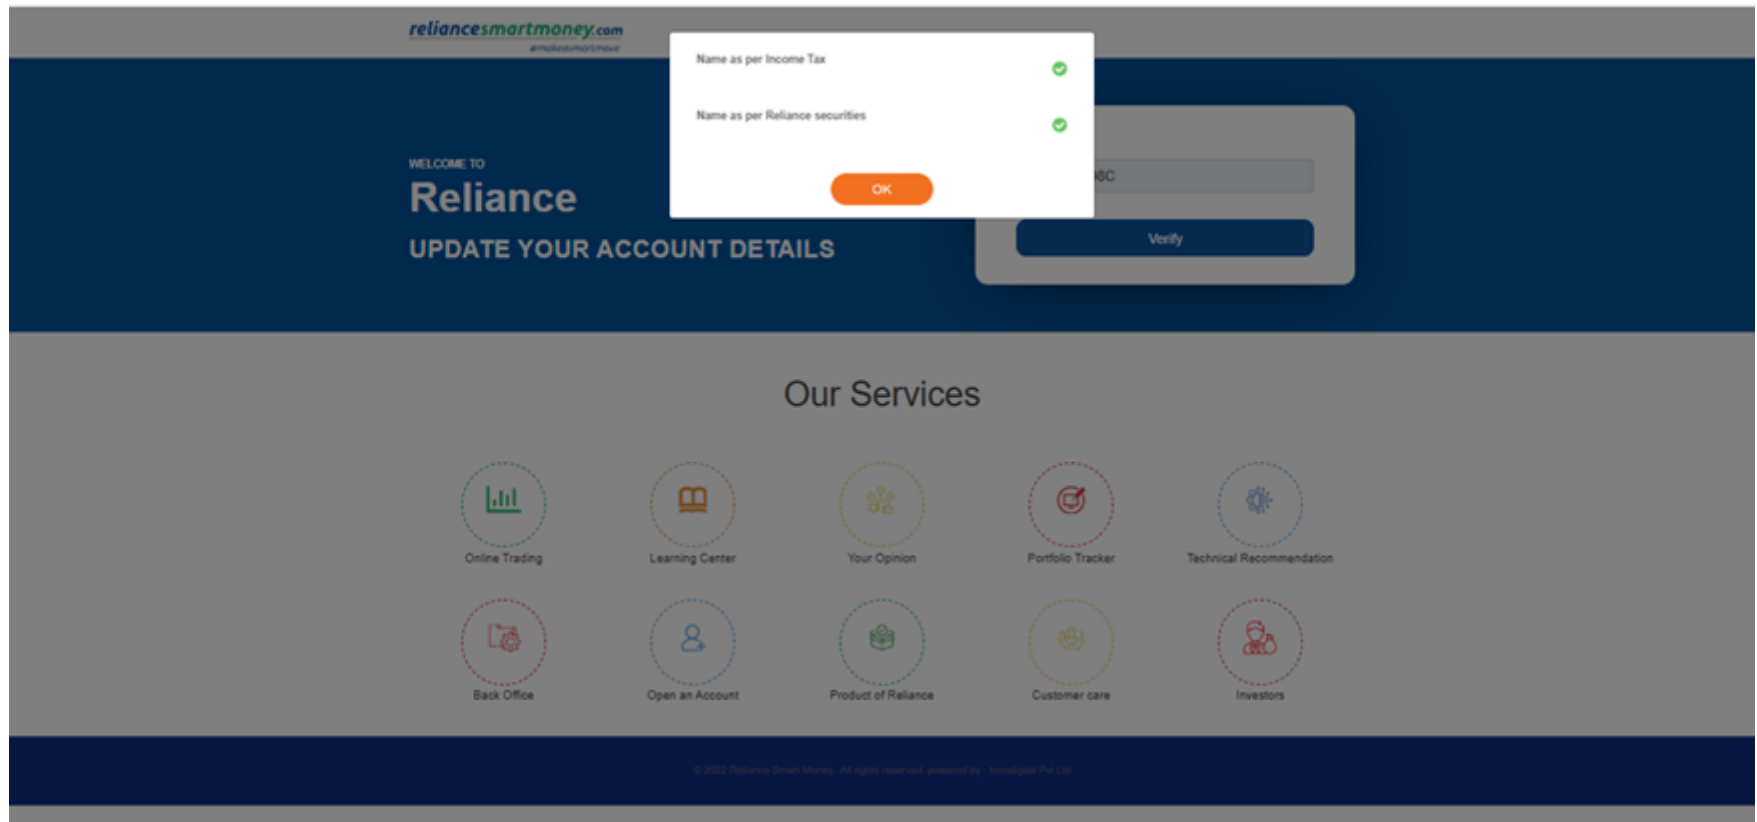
reliancesmartmoney.com
#makeasmartmove

Name as per Income Tax

Name as per Reliance securities

OK

WELCOME TO
Reliance
UPDATE YOUR ACCOUNT DETAILS

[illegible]C

Verify

Our Services

Online Trading
Learning Center
Your Opinion
Portfolio Tracker
Technical Recommendation
Back Office
Open an Account
Product of Reliance
Customer care
Investors

© 2022 Reliance Smart Money. All rights reserved. powered by - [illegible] Pvt Ltd